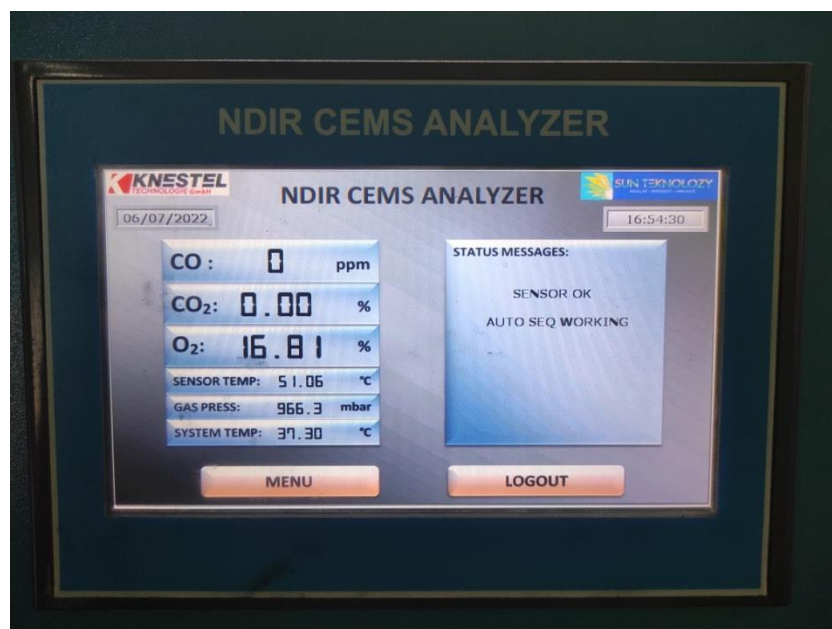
NDIR CEMS ANALYZER

KNESTEL TECHNOLOGIE GmbH

NDIR CEMS ANALYZER

SUN TEKNOLOZY

06/07/2022

16:54:30

CO: 0 ppm

$CO_2$: 0.00 %

$O_2$: 16.81 %

SENSOR TEMP: 51.06 °C

GAS PRESS: 966.3 mbar

SYSTEM TEMP: 37.30 °C

STATUS MESSAGES:

SENSOR OK

AUTO SEQ WORKING

MENU

LOGOUT